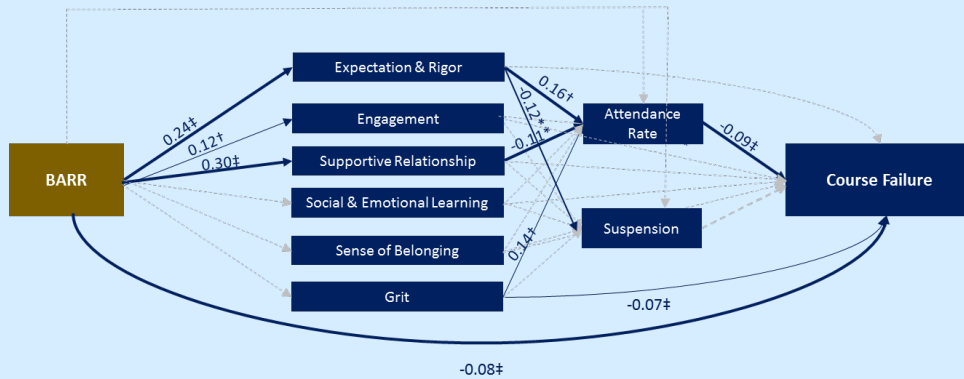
BARR

Expectation & Rigor

Engagement

Supportive Relationship

Social & Emotional Learning

Sense of Belonging

Grit

Attendance Rate

Suspension

Course Failure

0.24‡

0.12†

0.30‡

0.16†

-0.12*

-0.11*

0.14‡

-0.09‡

-0.07‡

-0.08‡